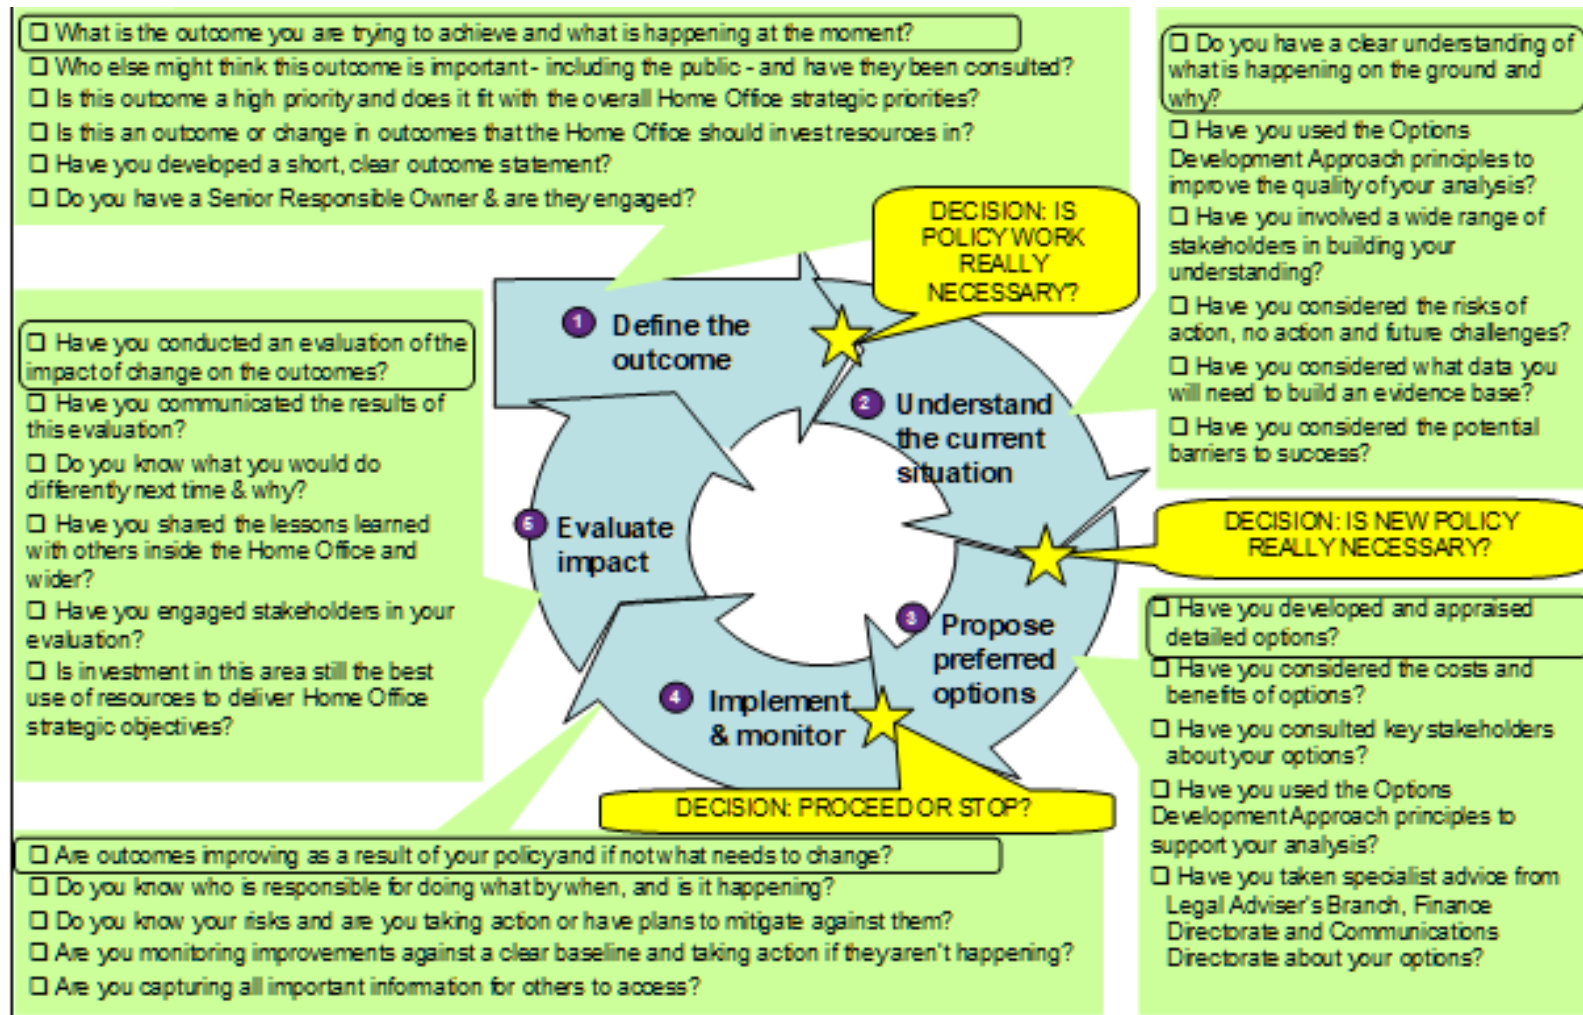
❑ What is the outcome you are trying to achieve and what is happening at the moment?
❑ Who else might think this outcome is important - including the public - and have they been consulted?
❑ Is this outcome a high priority and does it fit with the overall Home Office strategic priorities?
❑ Is this an outcome or change in outcomes that the Home Office should invest resources in?
❑ Have you developed a short, clear outcome statement?
❑ Do you have a Senior Responsible Owner & are they engaged?

❑ Do you have a clear understanding of what is happening on the ground and why?
❑ Have you used the Options Development Approach principles to improve the quality of your analysis?
❑ Have you involved a wide range of stakeholders in building your understanding?
❑ Have you considered the risks of action, no action and future challenges?
❑ Have you considered what data you will need to build an evidence base?
❑ Have you considered the potential barriers to success?

DECISION: IS POLICY WORK REALLY NECESSARY?

1 Define the outcome

2 Understand the current situation

DECISION: IS NEW POLICY REALLY NECESSARY?

3 Propose preferred options

4 Implement & monitor

5 Evaluate impact

DECISION: PROCEED OR STOP?

❑ Have you conducted an evaluation of the impact of change on the outcomes?
❑ Have you communicated the results of this evaluation?
❑ Do you know what you would do differently next time & why?
❑ Have you shared the lessons learned with others inside the Home Office and wider?
❑ Have you engaged stakeholders in your evaluation?
❑ Is investment in this area still the best use of resources to deliver Home Office strategic objectives?

❑ Have you developed and appraised detailed options?
❑ Have you considered the costs and benefits of options?
❑ Have you consulted key stakeholders about your options?
❑ Have you used the Options Development Approach principles to support your analysis?
❑ Have you taken specialist advice from Legal Adviser's Branch, Finance Directorate and Communications Directorate about your options?

❑ Are outcomes improving as a result of your policy and if not what needs to change?
❑ Do you know who is responsible for doing what by when, and is it happening?
❑ Do you know your risks and are you taking action or have plans to mitigate against them?
❑ Are you monitoring improvements against a clear baseline and taking action if they aren't happening?
❑ Are you capturing all important information for others to access?